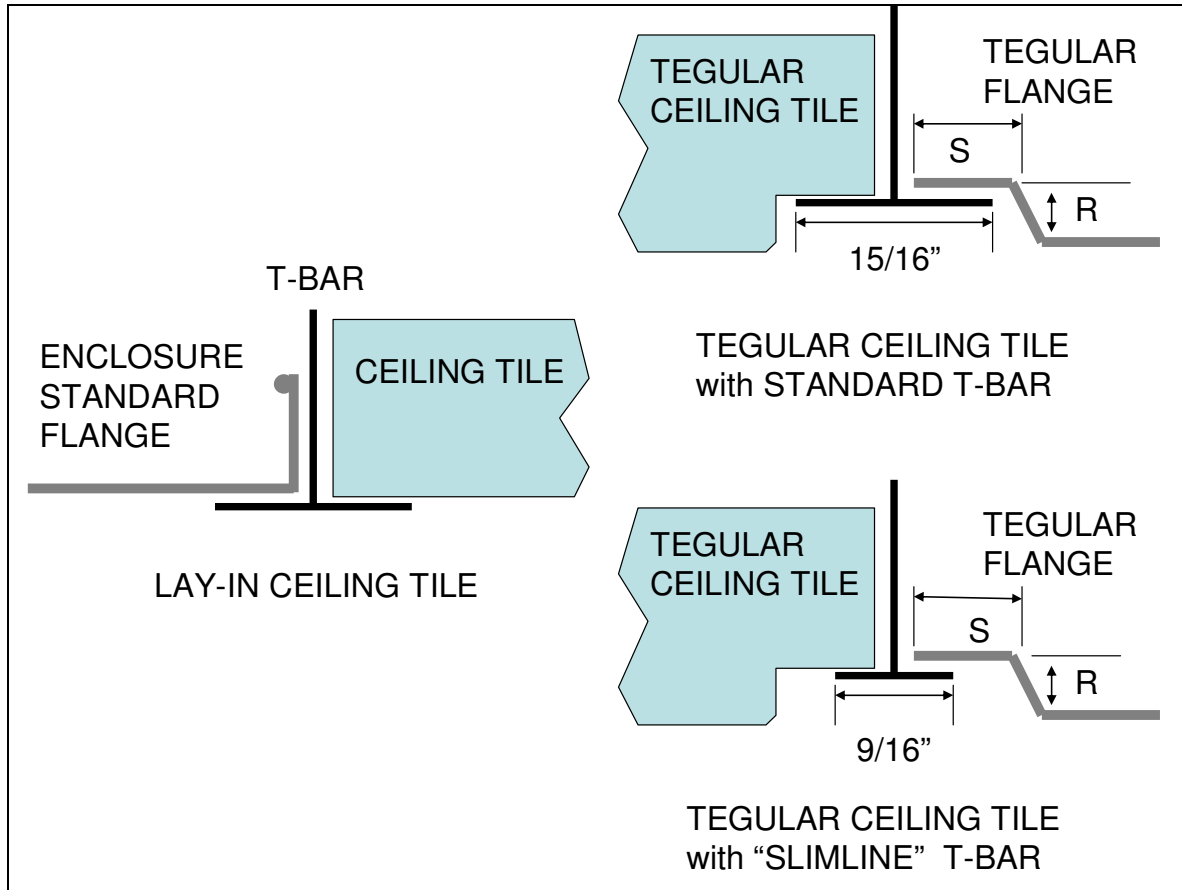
TEGULAR CEILING TILE

TEGULAR FLANGE

S

R

15/16”

T-BAR

ENCLOSURE STANDARD FLANGE

CEILING TILE

TEGULAR CEILING TILE with STANDARD T-BAR

LAY-IN CEILING TILE

TEGULAR CEILING TILE

TEGULAR FLANGE

S

R

9/16”

TEGULAR CEILING TILE with “SLIMLINE” T-BAR